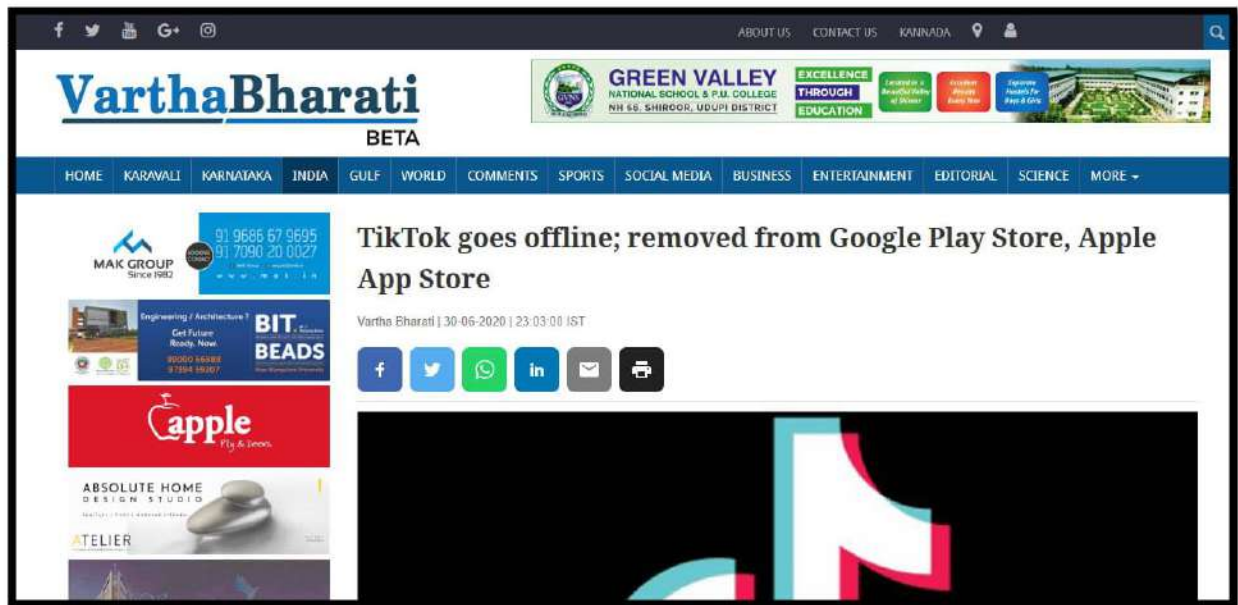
ABOUT US CONTACT US KANNADA

VarthaBharati BETA

GREEN VALLEY NATIONAL SCHOOL & P.U. COLLEGE NH 66, SHIROOR, UDUPI DISTRICT EXCELLENCE THROUGH EDUCATION

HOME KARAVALI KARNATAKA INDIA GULF WORLD COMMENTS SPORTS SOCIAL MEDIA BUSINESS ENTERTAINMENT EDITORIAL SCIENCE MORE

MAK GROUP Since 1982 91 9686 67 9695 91 7090 20 0027

Engineering / Architecture ? Get Future Ready. Now. BIT BEADS

apple Ply & Doors

ABSOLUTE HOME DESIGN STUDIO ATELIER

# TikTok goes offline; removed from Google Play Store, Apple App Store

Vartha Bharati | 30-06-2020 | 23:03:00 IST